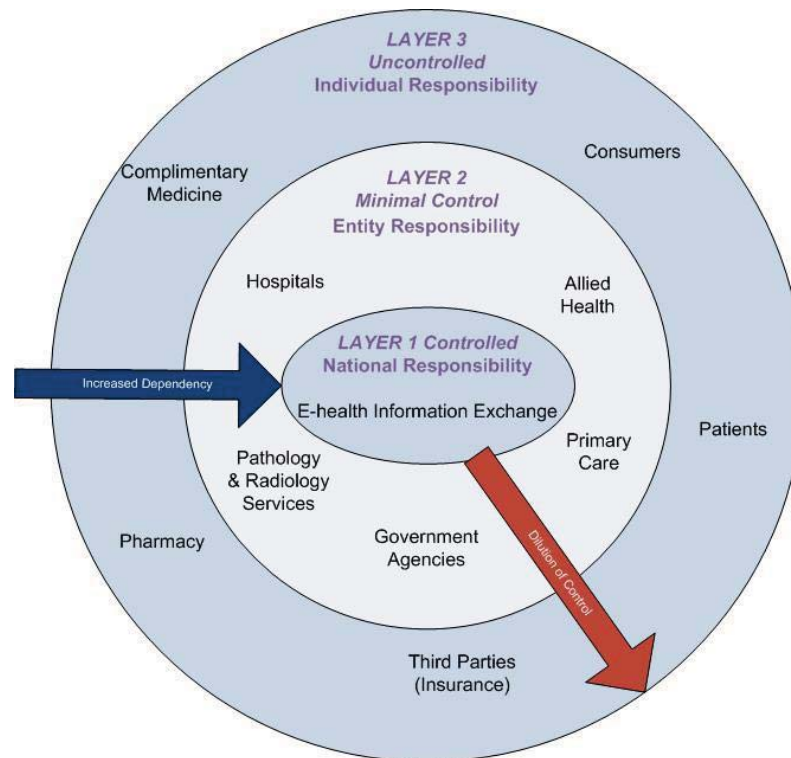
LAYER 3
Uncontrolled
Individual Responsibility

Complimentary Medicine

Consumers

LAYER 2
Minimal Control
Entity Responsibility

Hospitals

Allied Health

LAYER 1 Controlled
National Responsibility

Increased Dependency

E-health Information Exchange

Primary Care

Patients

Pathology & Radiology Services

Pharmacy

Government Agencies

Dilution of Control

Third Parties (Insurance)